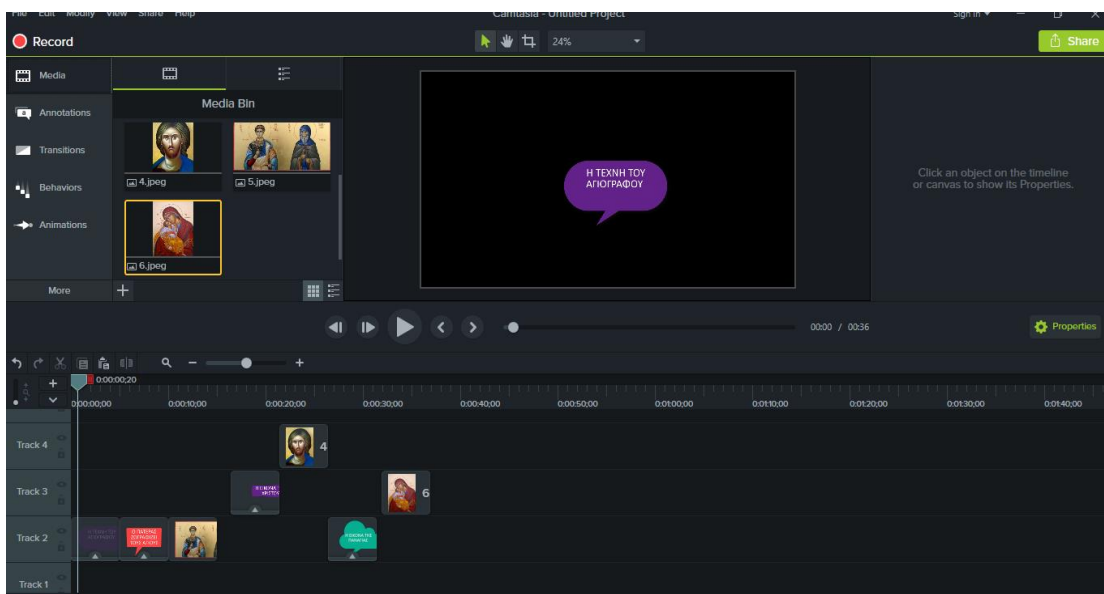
File Edit Modify View Share Help
Camtasia - Untitled Project
Sign in
Record
24%
Share
Media
Annotations
Transitions
Behaviors
Animations
More
Media Bin
4.jpeg
5.jpeg
6.jpeg
Η ΤΕΧΝΗ ΤΟΥ ΑΓΙΟΓΡΑΦΟΥ
Click an object on the timeline or canvas to show its Properties.
00:00 / 00:36
Properties
0:00:00;20
0:00:00;00
0:00:10;00
0:00:20;00
0:00:30;00
0:00:40;00
0:00:50;00
0:01:00;00
0:01:10;00
0:01:20;00
0:01:30;00
0:01:40;00
Track 4
4
Track 3
6
Track 2
Track 1